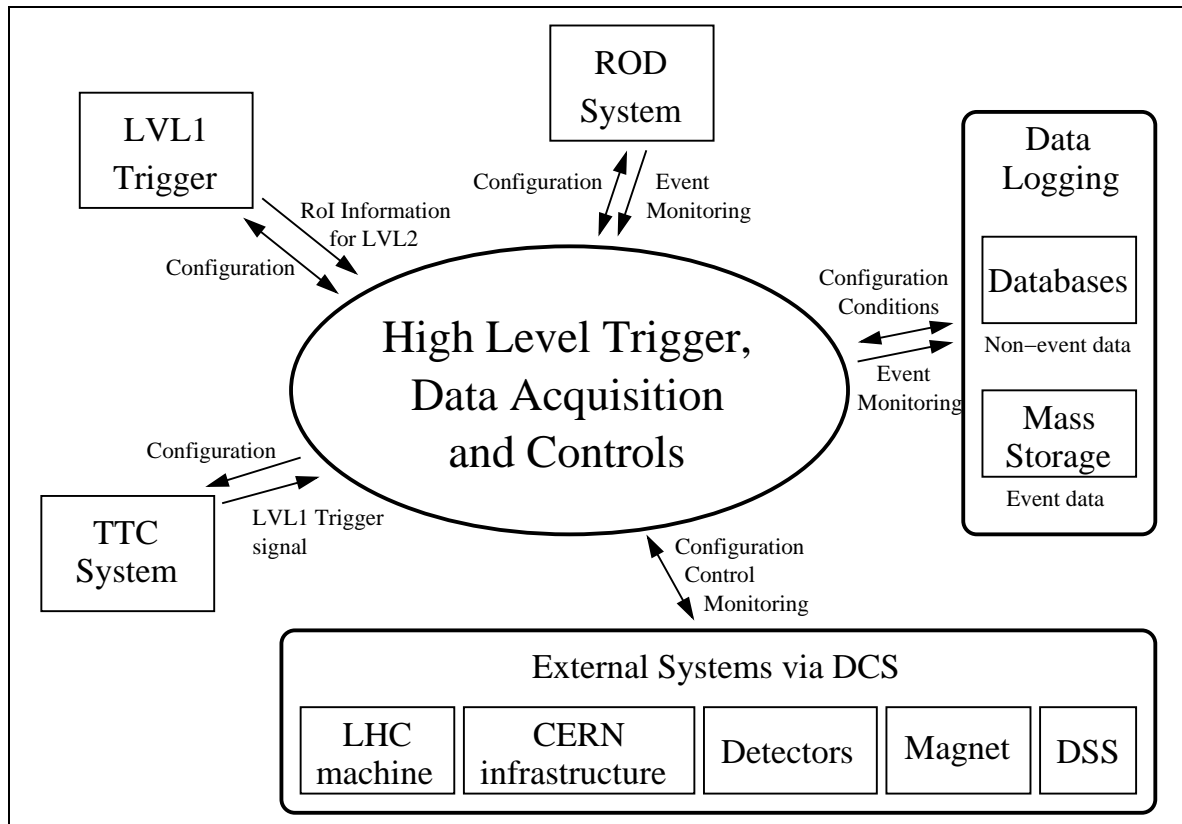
LVL1 Trigger

RoI Information for LVL2

Configuration

ROD System

Configuration

Event Monitoring

Data Logging

Databases

Non−event data

Mass Storage

Event data

Configuration Conditions

Event Monitoring

High Level Trigger, Data Acquisition and Controls

Configuration

TTC System

LVL1 Trigger signal

Configuration Control Monitoring

External Systems via DCS

LHC machine

CERN infrastructure

Detectors

Magnet

DSS